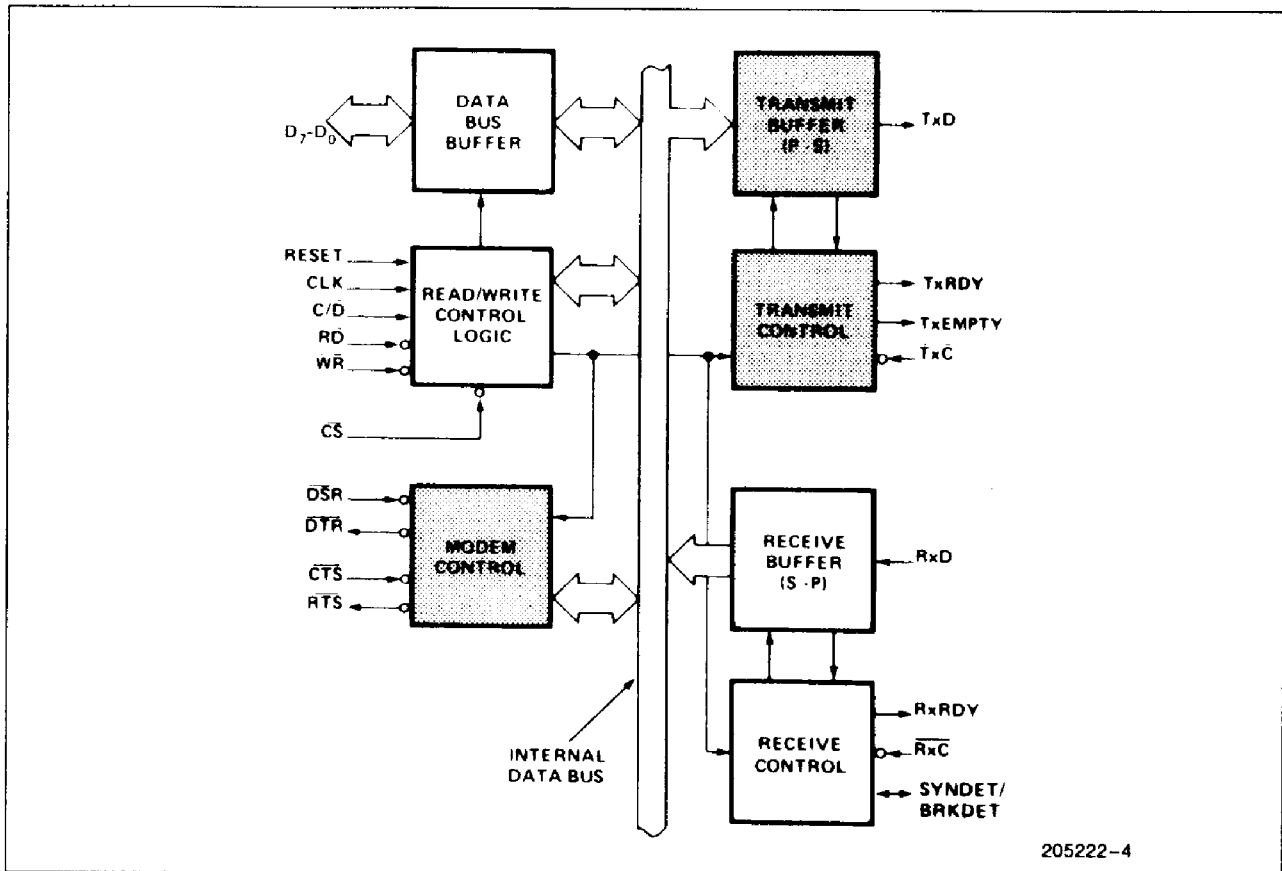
$D_7$-$D_0$

DATA BUS BUFFER

TRANSMIT BUFFER (P-S)

TxD

RESET
CLK
C/$\overline{D}$
$\overline{RD}$
$\overline{WR}$

READ/WRITE CONTROL LOGIC

TRANSMIT CONTROL

TxRDY
TxEMPTY
$\overline{TxC}$

$\overline{CS}$

$\overline{DSR}$
$\overline{DTR}$
$\overline{CTS}$
$\overline{RTS}$

MODEM CONTROL

RECEIVE BUFFER (S-P)

RxD

RECEIVE CONTROL

RxRDY
$\overline{RxC}$
SYNDET/ BRKDET

INTERNAL DATA BUS

205222-4